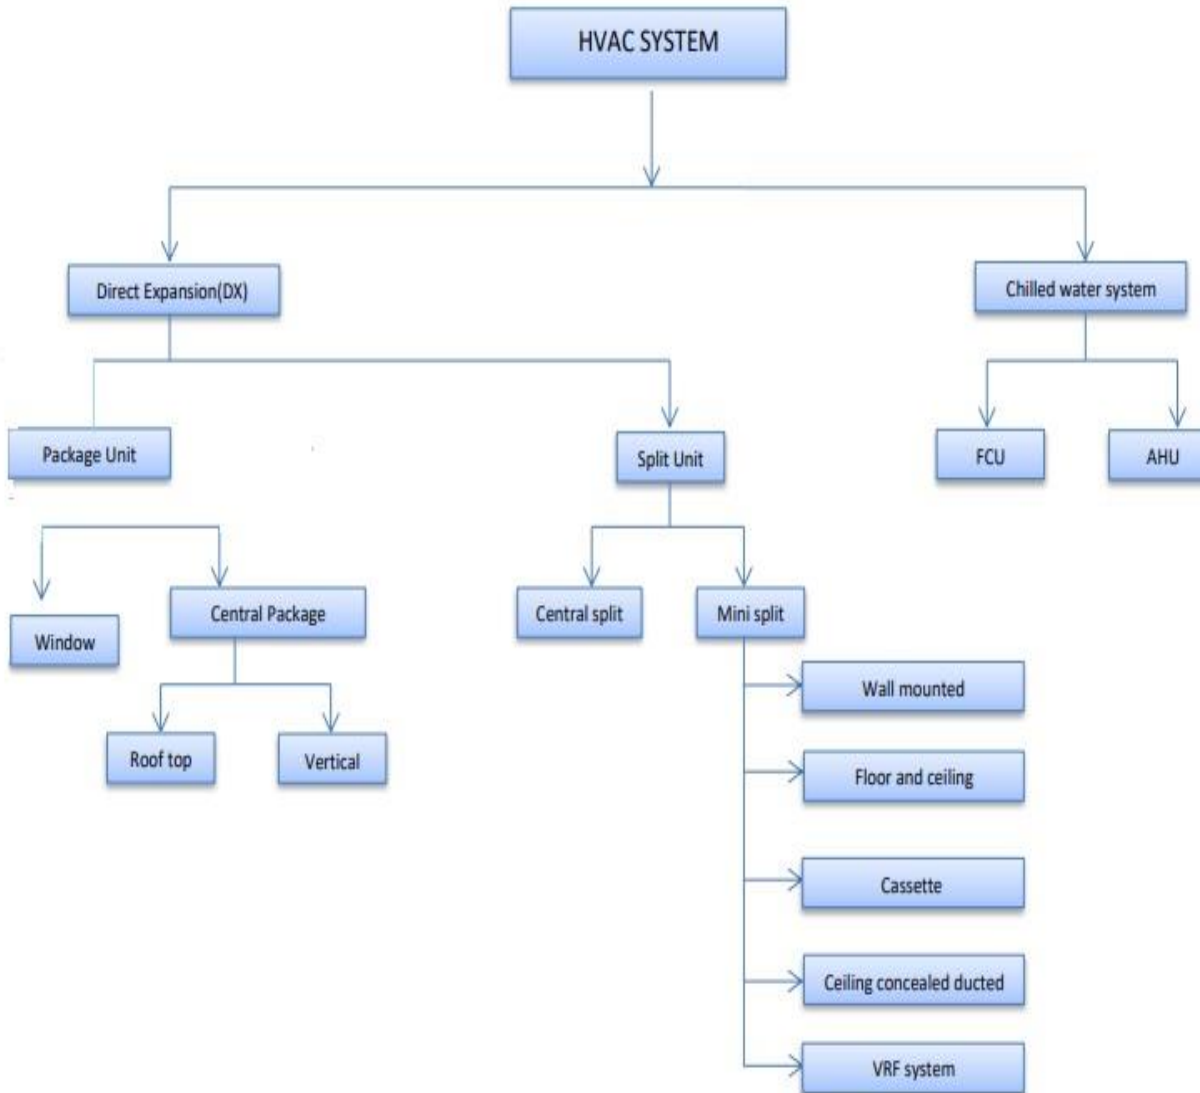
HVAC SYSTEM

Direct Expansion(DX)

Chilled water system

Package Unit

Split Unit

FCU

AHU

Window

Central Package

Central split

Mini split

Roof top

Vertical

Wall mounted

Floor and ceiling

Cassette

Ceiling concealed ducted

VRF system